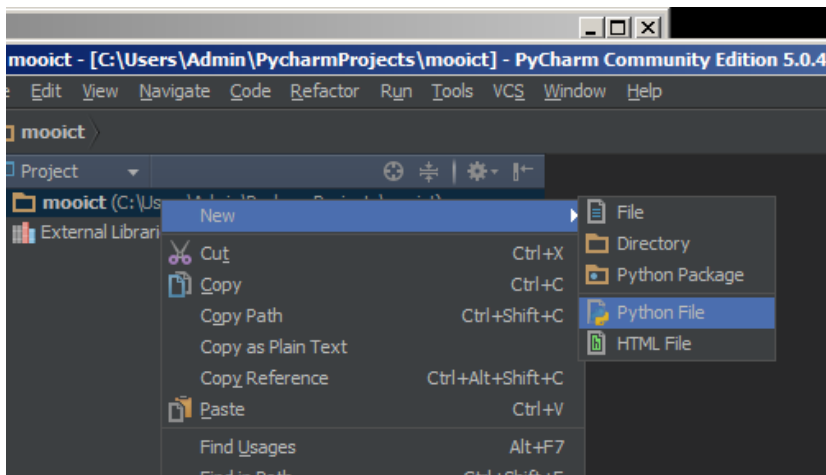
mooict - [C:\Users\Admin\PycharmProjects\mooict] - PyCharm Community Edition 5.0.4

e Edit View Navigate Code Refactor Run Tools VCS Window Help

mooict

Project

mooict (C:\Us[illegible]

External Librari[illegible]

New

Cut Ctrl+X

Copy Ctrl+C

Copy Path Ctrl+Shift+C

Copy as Plain Text

Copy Reference Ctrl+Alt+Shift+C

Paste Ctrl+V

Find Usages Alt+F7

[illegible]

File

Directory

Python Package

Python File

HTML File